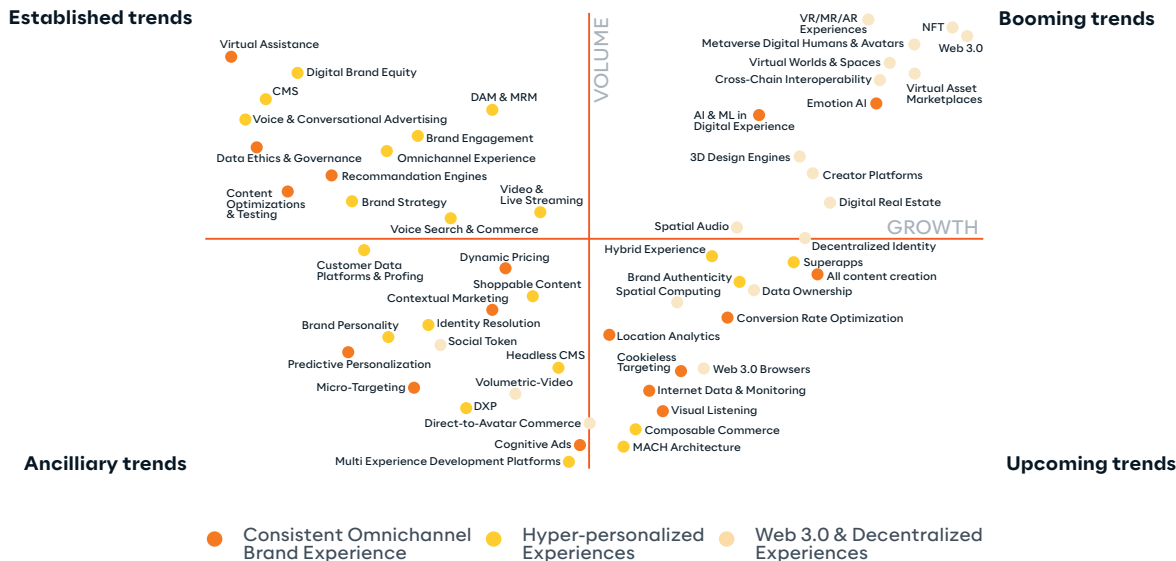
Established trends

Booming trends

Ancilliary trends

Upcoming trends

VOLUME

GROWTH

Virtual Assistance
Digital Brand Equity
CMS
DAM & MRM
Voice & Conversational Advertising
Brand Engagement
Data Ethics & Governance
Omnichannel Experience
Recommandation Engines
Content Optimizations & Testing
Brand Strategy
Video & Live Streaming
Voice Search & Commerce

VR/MR/AR Experiences
NFT
Metaverse Digital Humans & Avatars
Web 3.0
Virtual Worlds & Spaces
Cross-Chain Interoperability
Virtual Asset Marketplaces
Emotion AI
AI & ML in Digital Experience
3D Design Engines
Creator Platforms
Digital Real Estate
Spatial Audio

Customer Data Platforms & Profing
Dynamic Pricing
Shoppable Content
Contextual Marketing
Brand Personality
Identity Resolution
Social Token
Predictive Personalization
Headless CMS
Micro-Targeting
Volumetric-Video
DXP
Direct-to-Avatar Commerce
Cognitive Ads
Multi Experience Development Platforms

Hybrid Experience
Decentralized Identity
Superapps
All content creation
Brand Authenticity
Spatial Computing
Data Ownership
Conversion Rate Optimization
Location Analytics
Cookieless Targeting
Web 3.0 Browsers
Internet Data & Monitoring
Visual Listening
Composable Commerce
MACH Architecture

Consistent Omnichannel Brand Experience
Hyper-personalized Experiences
Web 3.0 & Decentralized Experiences